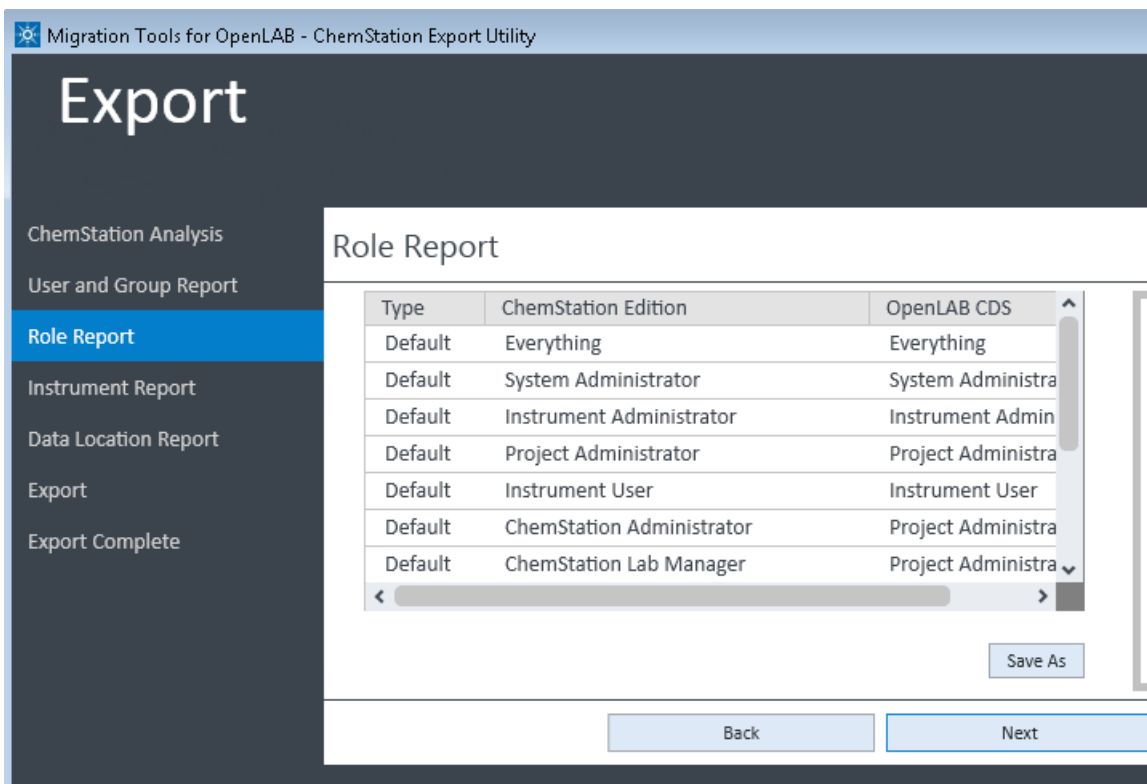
Migration Tools for OpenLAB - ChemStation Export Utility

Export

ChemStation Analysis
User and Group Report
Role Report
Instrument Report
Data Location Report
Export
Export Complete

Role Report

| Type | ChemStation Edition | OpenLAB CDS |
|---|---|---|
| Default | Everything | Everything |
| Default | System Administrator | System Administra |
| Default | Instrument Administrator | Instrument Admin |
| Default | Project Administrator | Project Administra |
| Default | Instrument User | Instrument User |
| Default | ChemStation Administrator | Project Administra |
| Default | ChemStation Lab Manager | Project Administra |

Save As

Back
Next